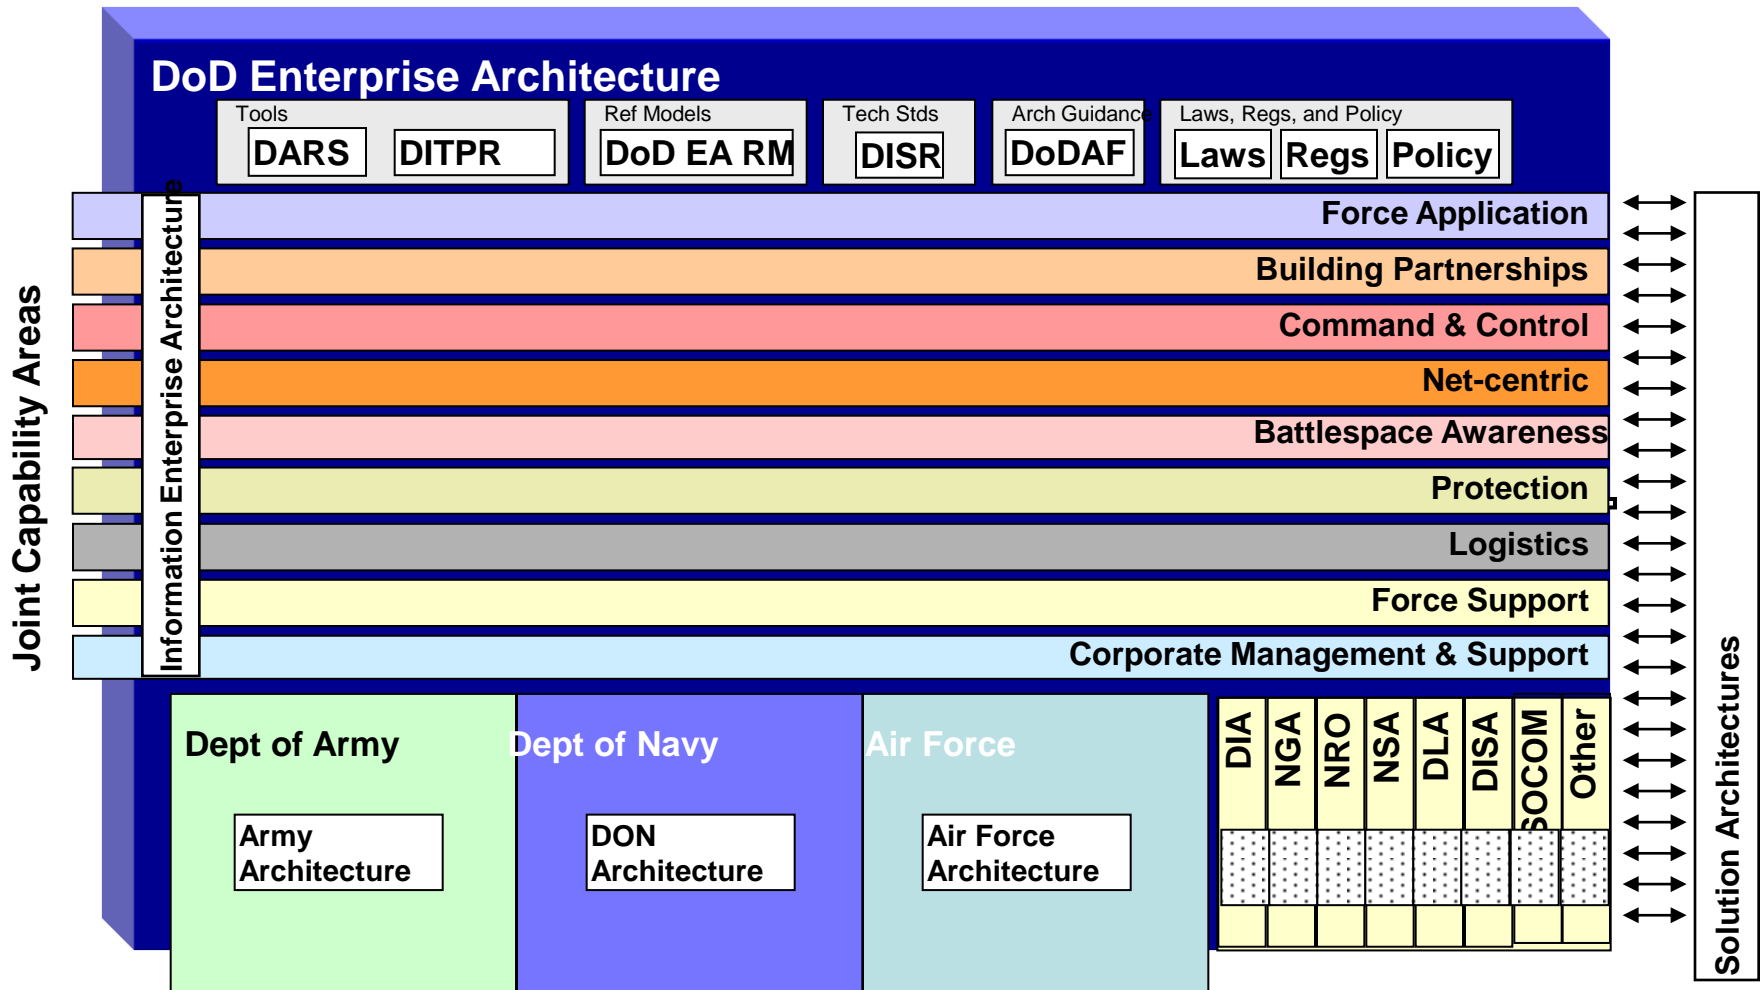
DoD Enterprise Architecture

Tools
DARS
DITPR

Ref Models
DoD EA RM

Tech Stds
DISR

Arch Guidance
DoDAF

Laws, Regs, and Policy
Laws
Regs
Policy

Joint Capability Areas

Information Enterprise Architecture

Force Application
Building Partnerships
Command & Control
Net-centric
Battlespace Awareness
Protection
Logistics
Force Support
Corporate Management & Support

Dept of Army
Army Architecture

Dept of Navy
DON Architecture

Air Force
Air Force Architecture

DIA
NGA
NRO
NSA
DLA
DISA
SOCOM
Other

Solution Architectures